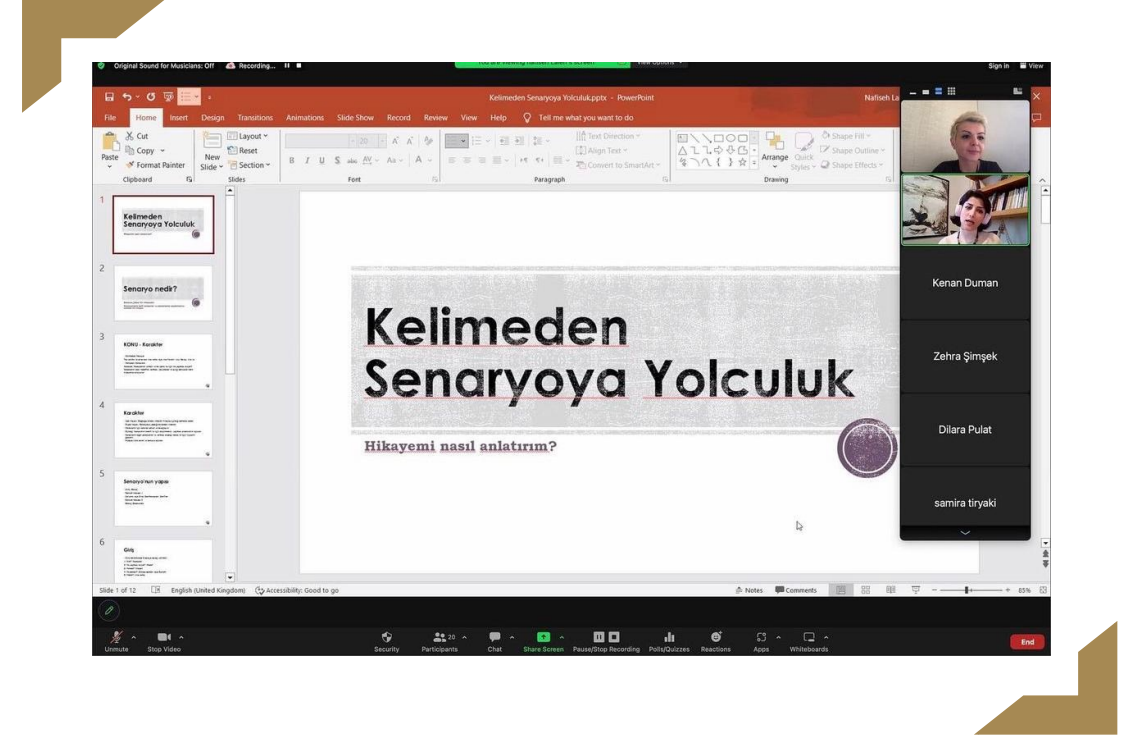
Original Sound for Musicians: Off Recording...

Sign In View

Kelimeden Senaryoya Yolculuk.pptx - PowerPoint

Nafiseh La

File Home Insert Design Transitions Animations Slide Show Record Review View Help Tell me what you want to do

Cut Copy Format Painter Paste Clipboard New Slide Layout Reset Section Slides Font Paragraph Text Direction Align Text Convert to SmartArt Arrange Quick Styles Shape Fill Shape Outline Shape Effects Drawing

1 Kelimeden Senaryoya Yolculuk

2 Senaryo nedir?

3 KONU - Karakter

4 Karakter

5 Senaryo'nun yapısı

6 Giriş

Kelimeden Senaryoya Yolculuk

Hikayemi nasıl anlatırım?

Kenan Duman

Zehra Şimşek

Dilara Pulat

samira tiryaki

Slide 1 of 12 English (United Kingdom) Accessibility: Good to go Notes Comments 85%

Unmute Stop Video Security Participants 20 Chat Share Screen Pause/Stop Recording Polls/Quizzes Reactions Apps Whiteboards End